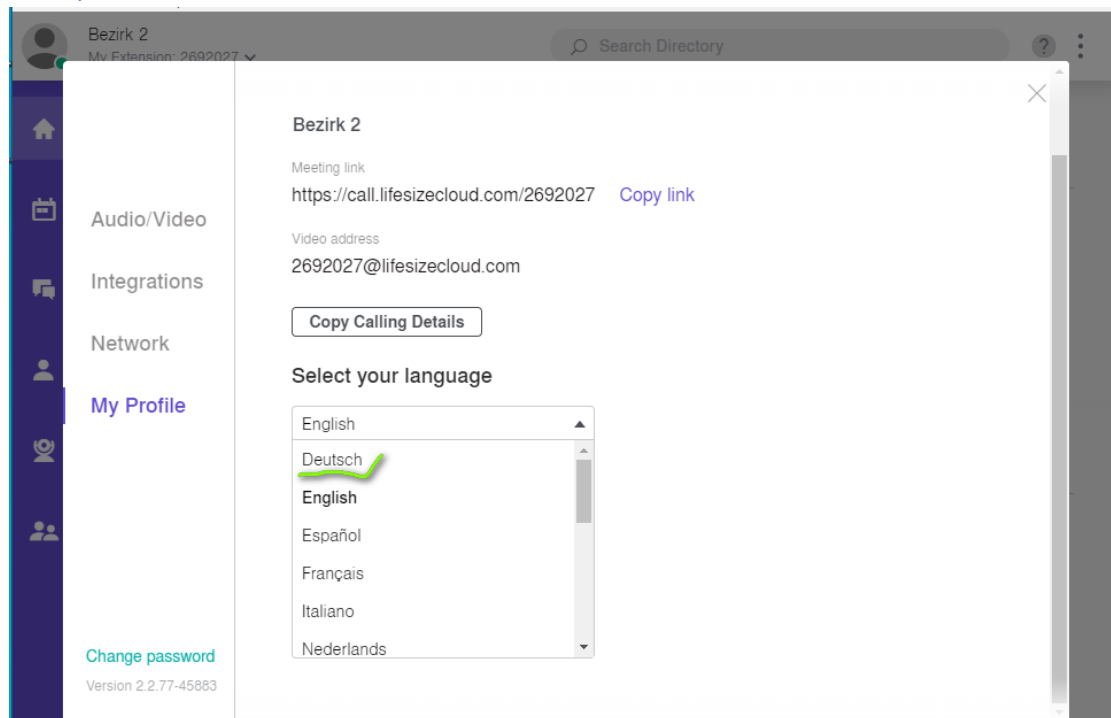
Bezirk 2
My Extension: 2692027

Search Directory

?

Audio/Video

Integrations

Network

My Profile

Change password

Version 2.2.77-45883

Bezirk 2

Meeting link

https://call.lifesizecloud.com/2692027 Copy link

Video address

2692027@lifesizecloud.com

Copy Calling Details

Select your language

English

Deutsch

English

Español

Français

Italiano

Nederlands